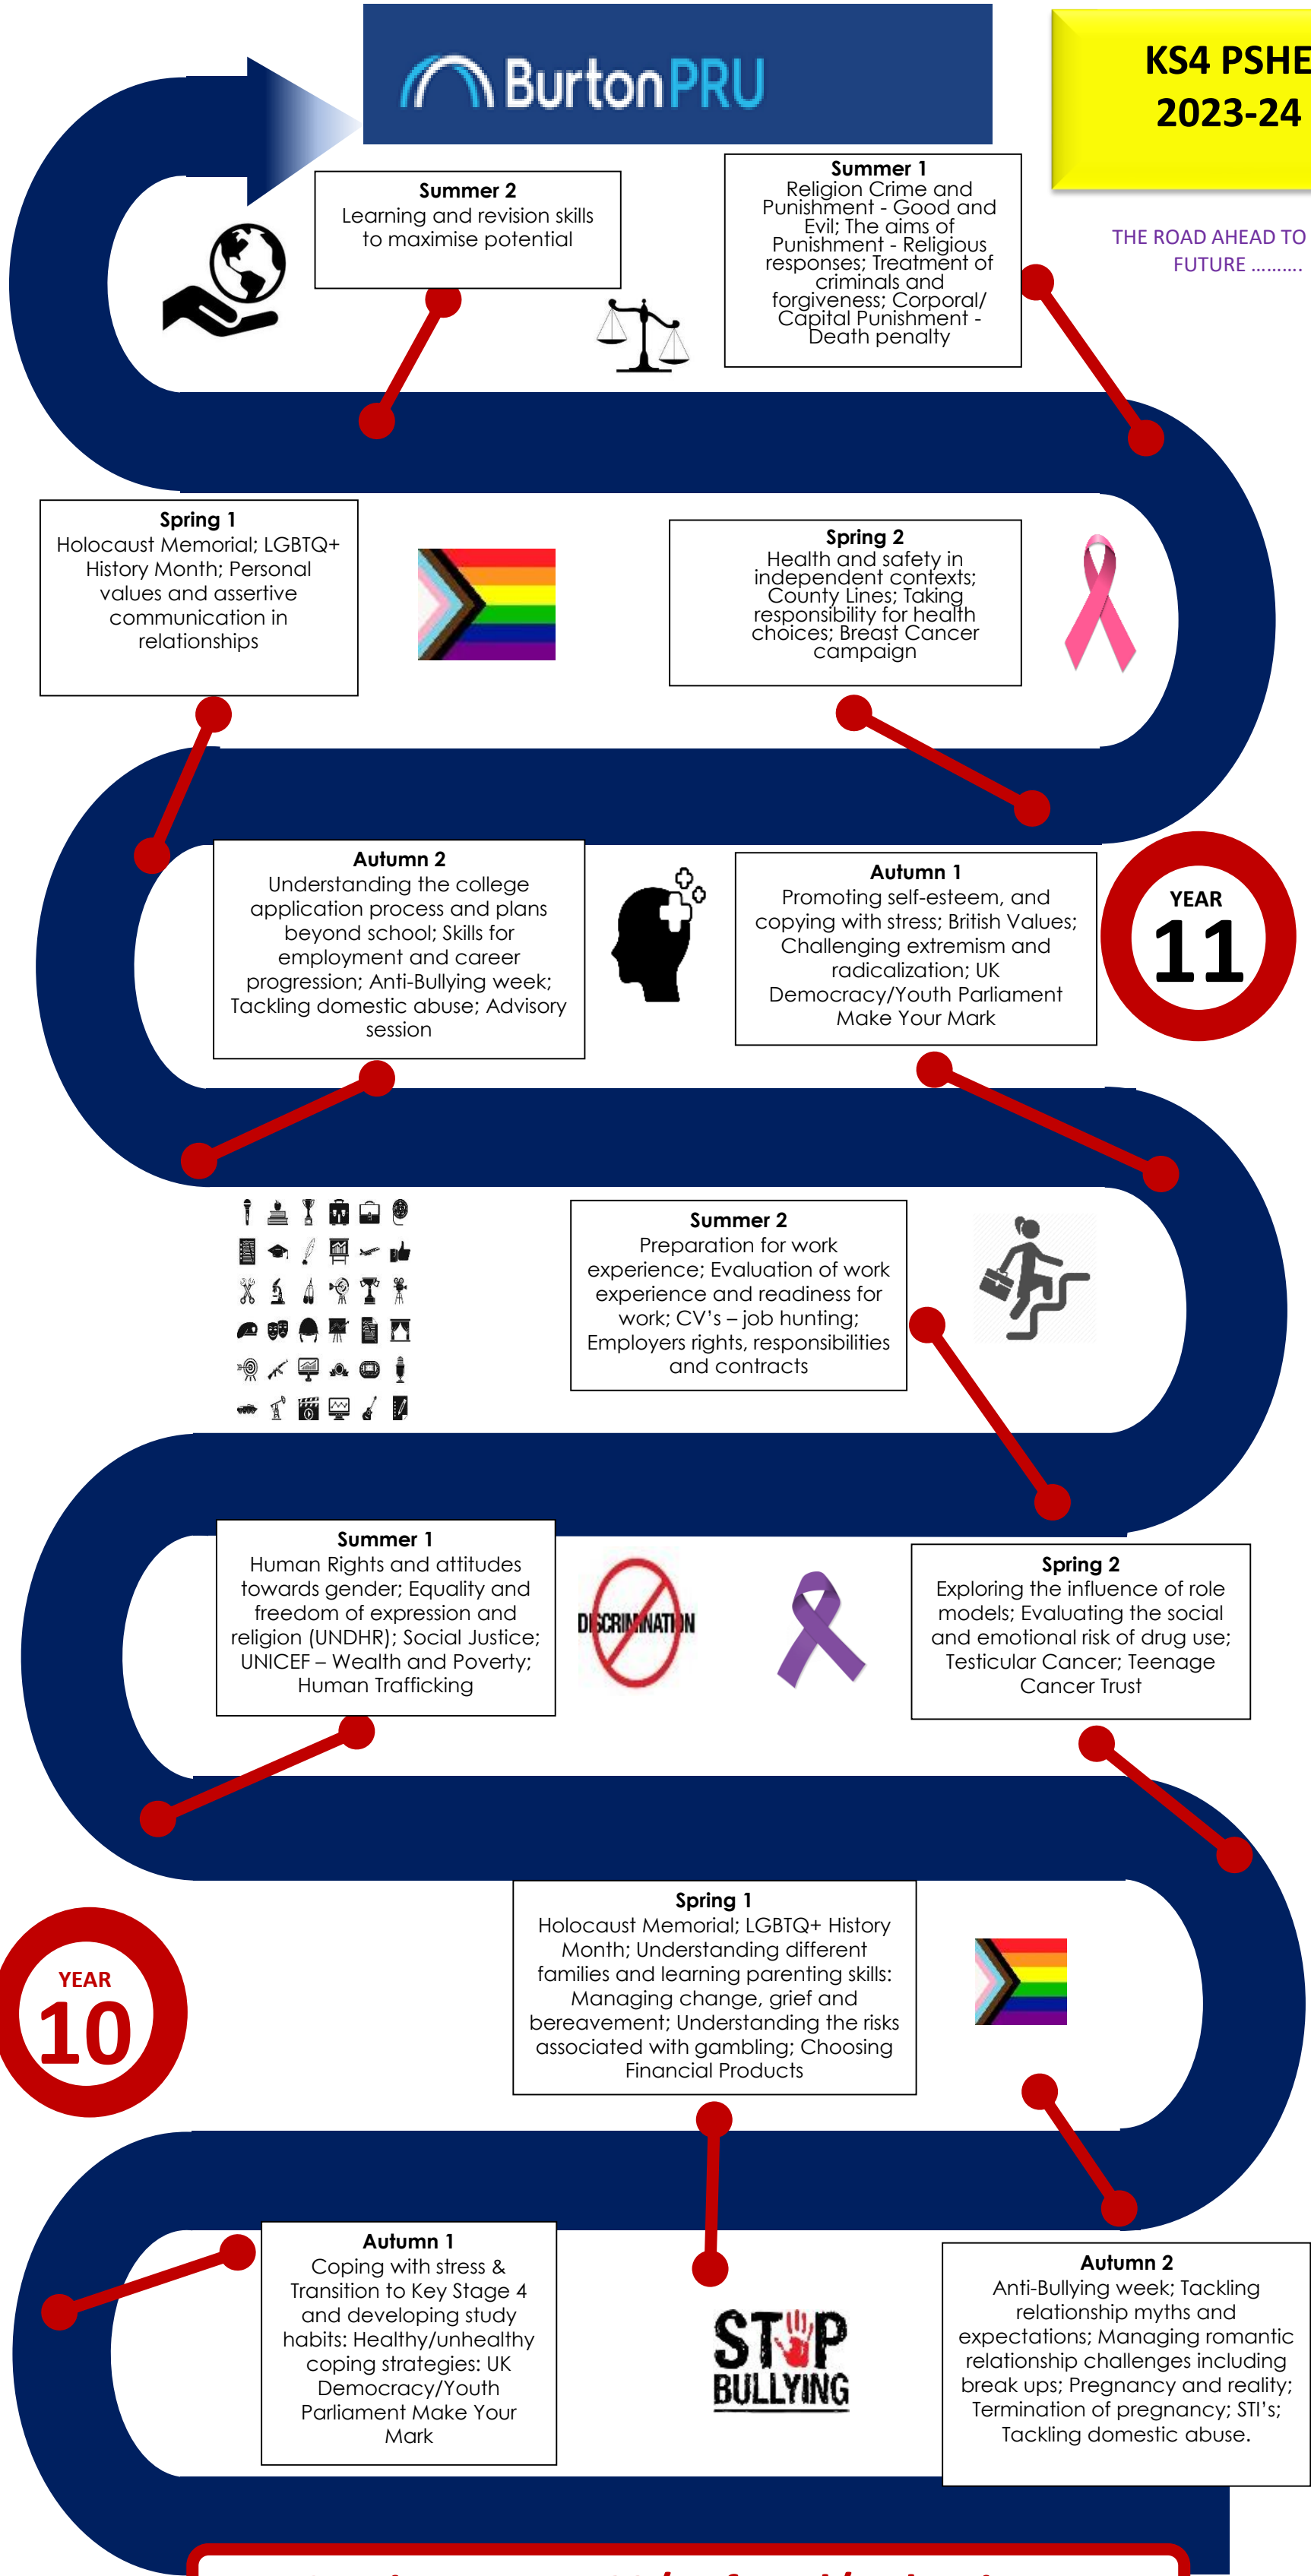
BurtonPRU

KS4 PSHE 2023-24

THE ROAD AHEAD TO FUTURE ..........

Summer 2
Learning and revision skills to maximise potential

Summer 1
Religion Crime and Punishment - Good and Evil; The aims of Punishment - Religious responses; Treatment of criminals and forgiveness; Corporal/ Capital Punishment - Death penalty

Spring 1
Holocaust Memorial; LGBTQ+ History Month; Personal values and assertive communication in relationships

Spring 2
Health and safety in independent contexts; County Lines; Taking responsibility for health choices; Breast Cancer campaign

Autumn 2
Understanding the college application process and plans beyond school; Skills for employment and career progression; Anti-Bullying week; Tackling domestic abuse; Advisory session

Autumn 1
Promoting self-esteem, and copying with stress; British Values; Challenging extremism and radicalization; UK Democracy/Youth Parliament Make Your Mark

YEAR
11

Summer 2
Preparation for work experience; Evaluation of work experience and readiness for work; CV's – job hunting; Employers rights, responsibilities and contracts

Summer 1
Human Rights and attitudes towards gender; Equality and freedom of expression and religion (UNDHR); Social Justice; UNICEF – Wealth and Poverty; Human Trafficking

DISCRIMINATION

Spring 2
Exploring the influence of role models; Evaluating the social and emotional risk of drug use; Testicular Cancer; Teenage Cancer Trust

YEAR
10

Spring 1
Holocaust Memorial; LGBTQ+ History Month; Understanding different families and learning parenting skills: Managing change, grief and bereavement; Understanding the risks associated with gambling; Choosing Financial Products

Autumn 1
Coping with stress & Transition to Key Stage 4 and developing study habits: Healthy/unhealthy coping strategies: UK Democracy/Youth Parliament Make Your Mark

STOP BULLYING

Autumn 2
Anti-Bullying week; Tackling relationship myths and expectations; Managing romantic relationship challenges including break ups; Pregnancy and reality; Termination of pregnancy; STI's; Tackling domestic abuse.

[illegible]